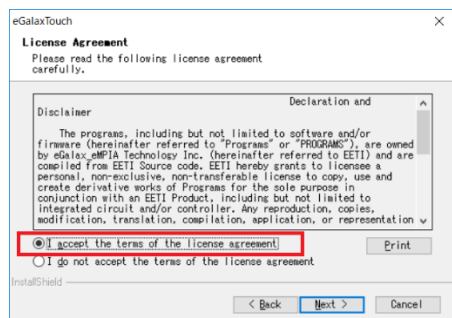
eGalaxTouch

License Agreement

Please read the following license agreement carefully.

Declaration and Disclaimer

The programs, including but not limited to software and/or firmware (hereinafter referred to "Programs" or "PROGRAMS"), are owned by eGalax_eMPIA Technology Inc. (hereinafter referred to EETI) and are compiled from EETI Source code. EETI hereby grants to licensee a personal, non-exclusive, non-transferable license to copy, use and create derivative works of Programs for the sole purpose in conjunction with an EETI Product, including but not limited to integrated circuit and/or controller. Any reproduction, copies, modification, translation, compilation, application, or representation

I accept the terms of the license agreement

Print

I do not accept the terms of the license agreement

InstallShield

< Back

Next >

Cancel